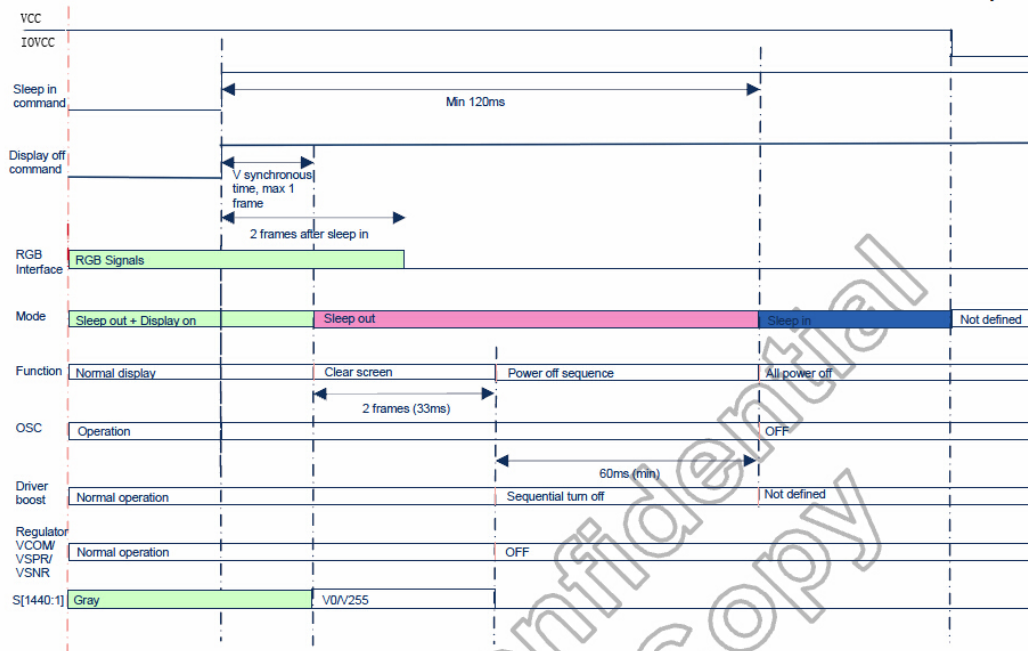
VCC

IOVCC

Sleep in command

Min 120ms

Display off command

V synchronous time, max 1 frame

2 frames after sleep in

RGB Interface

RGB Signals

Mode

Sleep out + Display on

Sleep out

Sleep in

Not defined

Function

Normal display

Clear screen

Power off sequence

All power off

2 frames (33ms)

OSC

Operation

OFF

60ms (min)

Driver boost

Normal operation

Sequential turn off

Not defined

Regulator VCOM/ VSPR/ VSNR

Normal operation

OFF

S[1440:1]

Gray

V0/V255

Confidential Copy